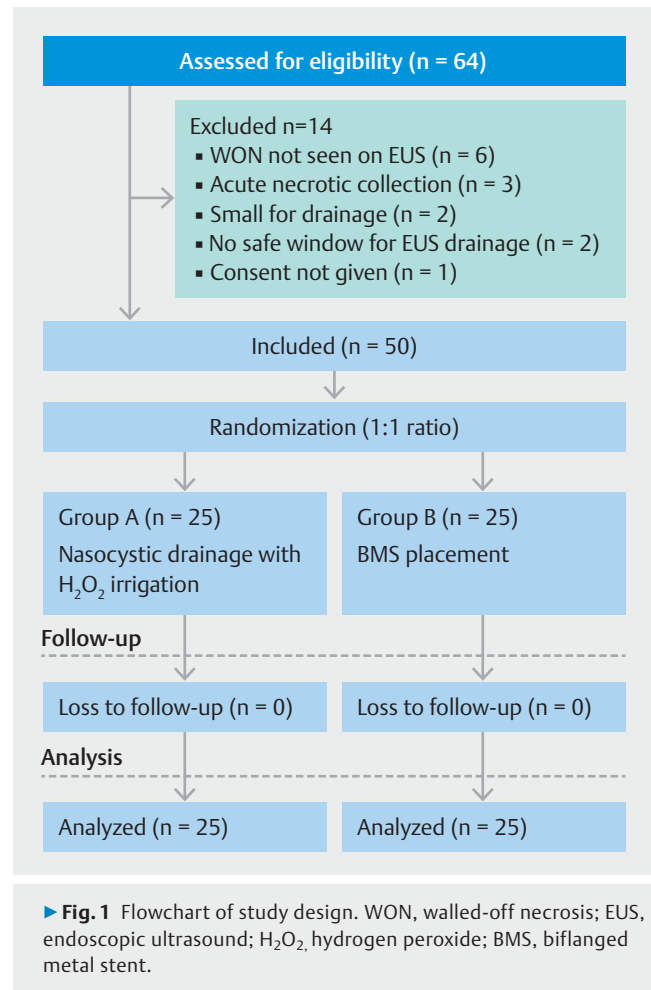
Assessed for eligibility (n = 64)

Excluded n=14
▪ WON not seen on EUS (n = 6)
▪ Acute necrotic collection (n = 3)
▪ Small for drainage (n = 2)
▪ No safe window for EUS drainage (n = 2)
▪ Consent not given (n = 1)

Included (n = 50)

Randomization (1:1 ratio)

Group A (n = 25)
Nasocystic drainage with $H_2O_2$ irrigation

Group B (n = 25)
BMS placement

Follow-up

Loss to follow-up (n = 0)

Loss to follow-up (n = 0)

Analysis

Analyzed (n = 25)

Analyzed (n = 25)

▶ Fig. 1 Flowchart of study design. WON, walled-off necrosis; EUS, endoscopic ultrasound; $H_2O_2$, hydrogen peroxide; BMS, biflanged metal stent.